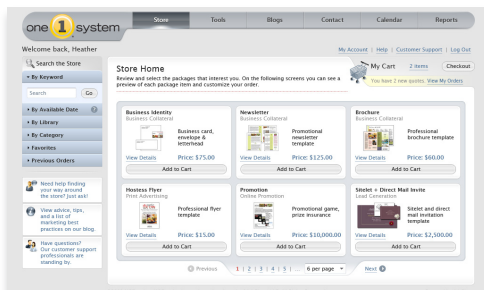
one 1 system

Store | Tools | Blogs | Contact | Calendar | Reports

Welcome back, Heather

My Account | Help | Customer Support | Log Out

Search the Store

▾ By Keyword

Search Go

▸ By Available Date

▸ By Library

▸ By Category

▸ Favorites

▸ Previous Orders

Need help finding your way around the store? Just ask!

View advice, tips, and a lot of marketing best practices on our blog.

Have questions? Our customer support professionals are standing by.

Store Home

Review and select the packages that interest you. On the following screens you can see a preview of each package item and customize your order.

My Cart 2 items Checkout

You have 2 new quotes. View My Orders

Business Identity
Business Collateral
Business card, envelope & letterhead
View Details Price: $75.00
Add to Cart

Newsletter
Business Collateral
Promotional newsletter template
View Details Price: $125.00
Add to Cart

Brochure
Business Collateral
Professional brochure template
View Details Price: $60.00
Add to Cart

Hostess Flyer
Print Advertising
Professional flyer template
View Details Price: $15.00
Add to Cart

Promotion
Online Promotion
Promotional game, prize insurance
View Details Price: $10,000.00
Add to Cart

Sitelet + Direct Mail Invite
Lead Generation
Sitelet and direct mail invitation template
View Details Price: $2,500.00
Add to Cart

Previous 1 | 2 | 3 | 4 | 5 | ... 6 per page Next